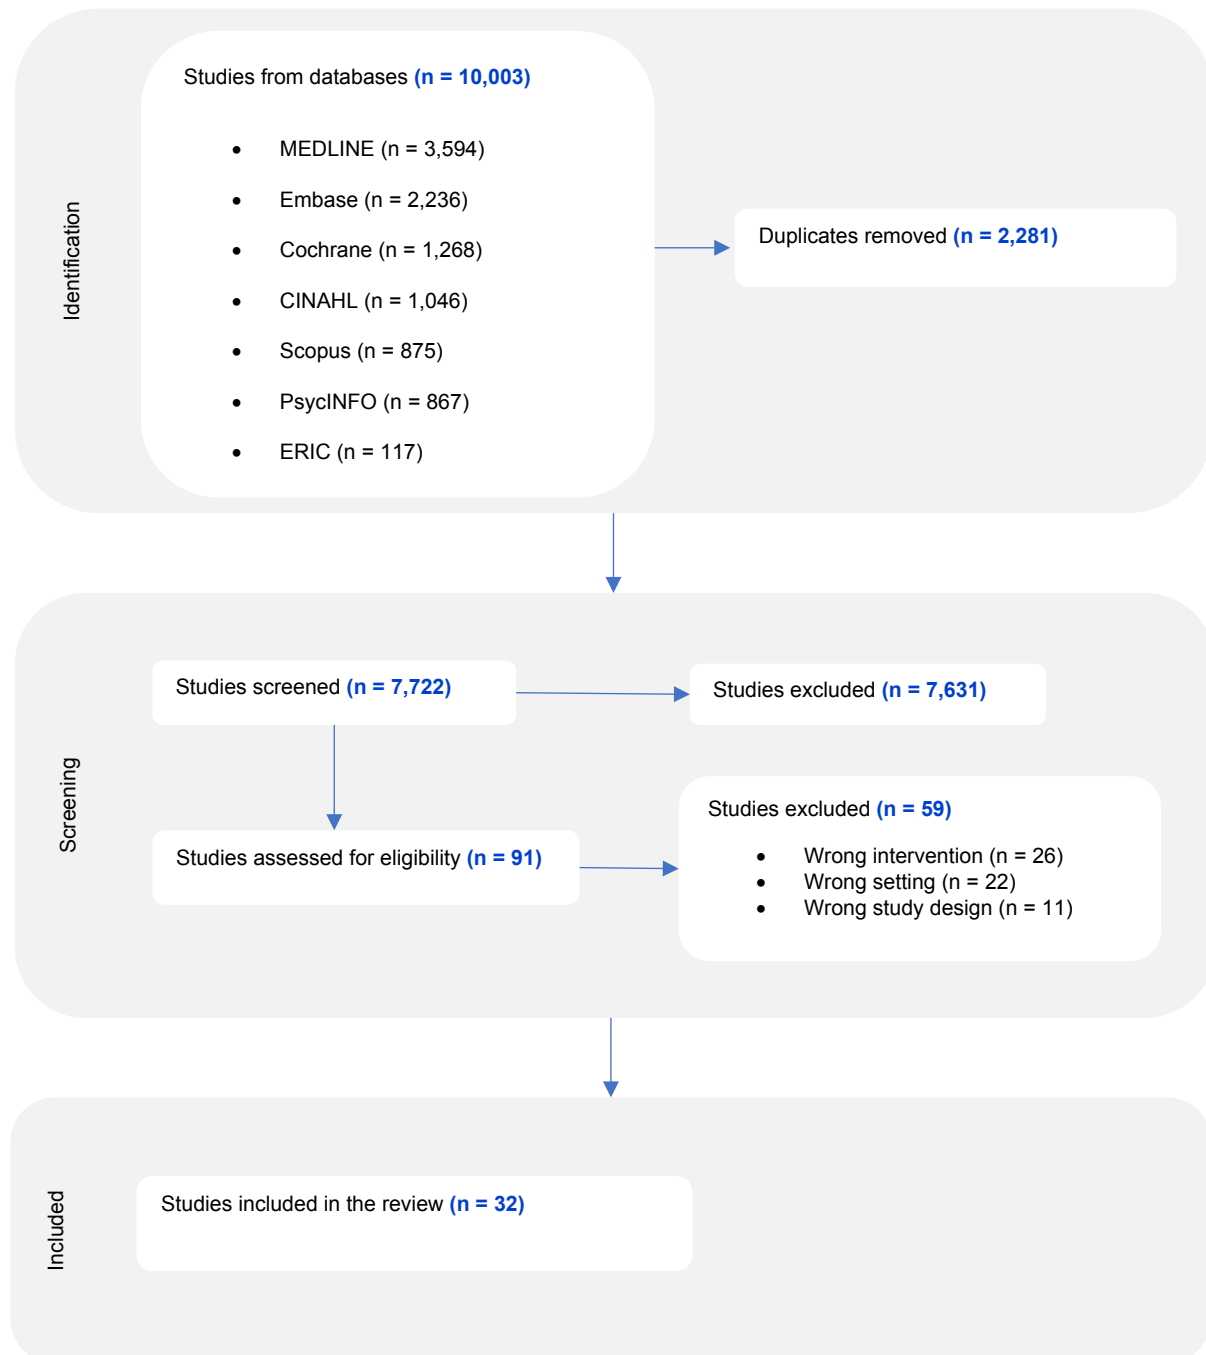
Identification

Studies from databases (n = 10,003)

- MEDLINE (n = 3,594)
- Embase (n = 2,236)
- Cochrane (n = 1,268)
- CINAHL (n = 1,046)
- Scopus (n = 875)
- PsycINFO (n = 867)
- ERIC (n = 117)

Duplicates removed (n = 2,281)

Screening

Studies screened (n = 7,722)

Studies excluded (n = 7,631)

Studies assessed for eligibility (n = 91)

Studies excluded (n = 59)

- Wrong intervention (n = 26)
- Wrong setting (n = 22)
- Wrong study design (n = 11)

Included

Studies included in the review (n = 32)